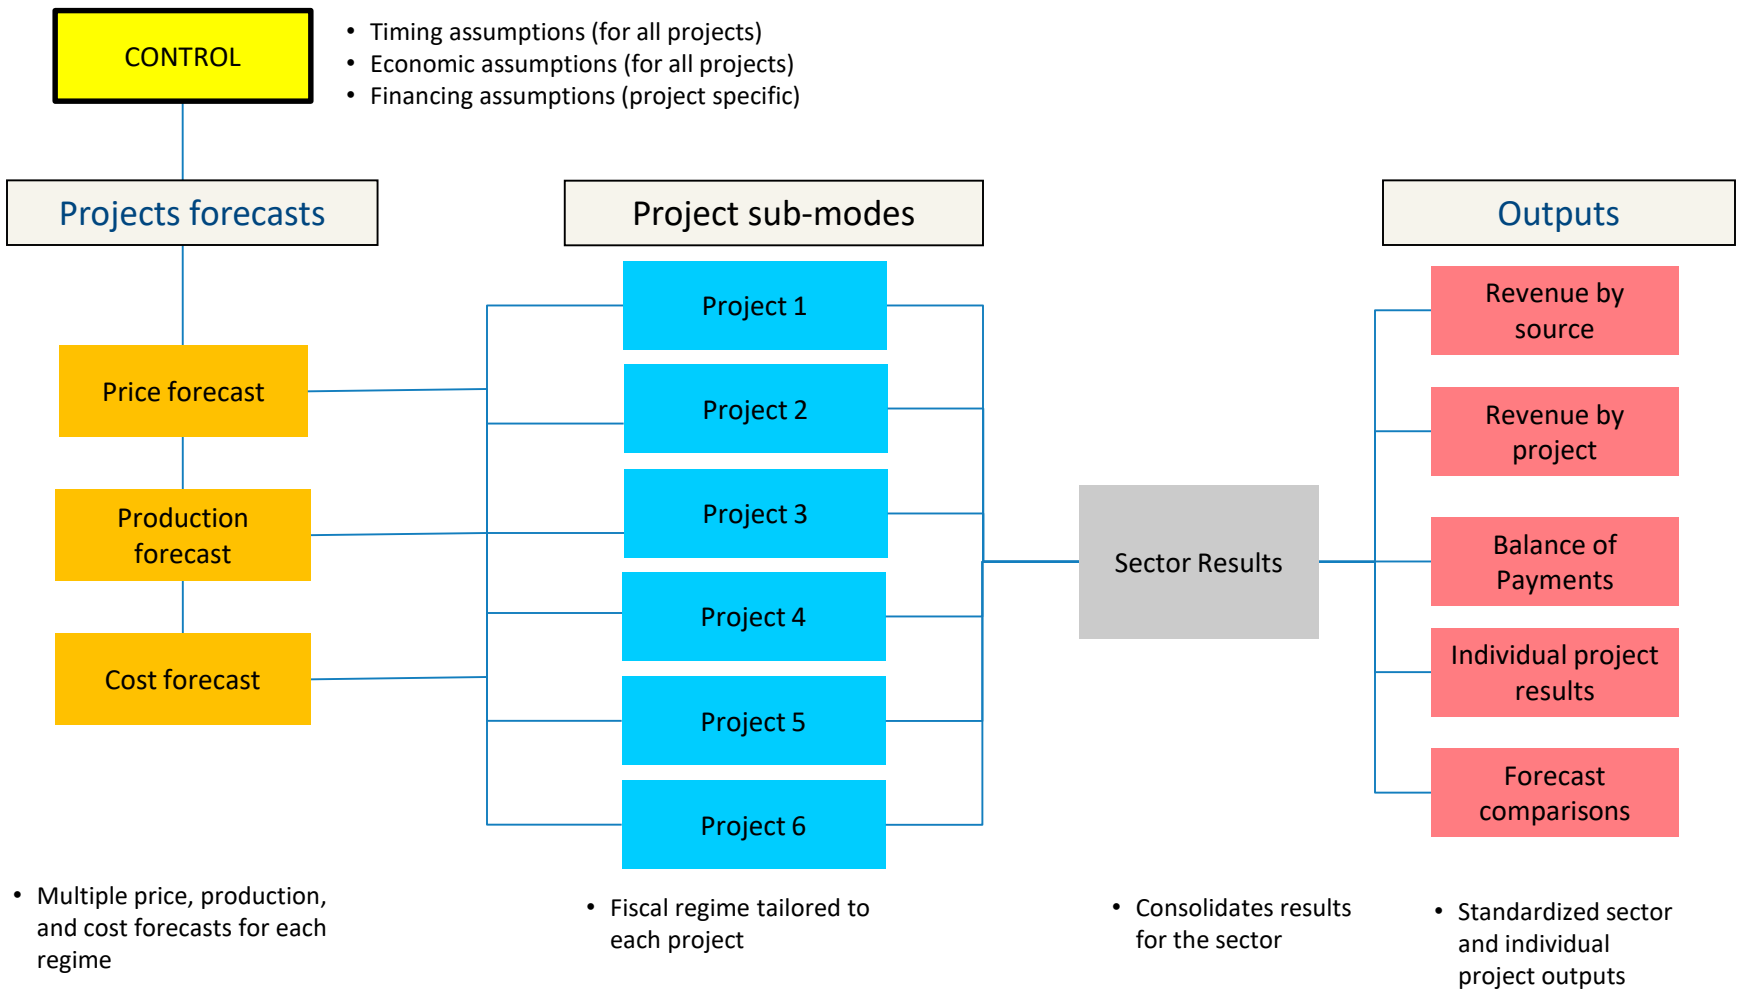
CONTROL

- Timing assumptions (for all projects)
- Economic assumptions (for all projects)
- Financing assumptions (project specific)

Projects forecasts

Price forecast

Production forecast

Cost forecast

- Multiple price, production, and cost forecasts for each regime

Project sub-modes

Project 1

Project 2

Project 3

Project 4

Project 5

Project 6

- Fiscal regime tailored to each project

Sector Results

- Consolidates results for the sector

Outputs

Revenue by source

Revenue by project

Balance of Payments

Individual project results

Forecast comparisons

- Standardized sector and individual project outputs